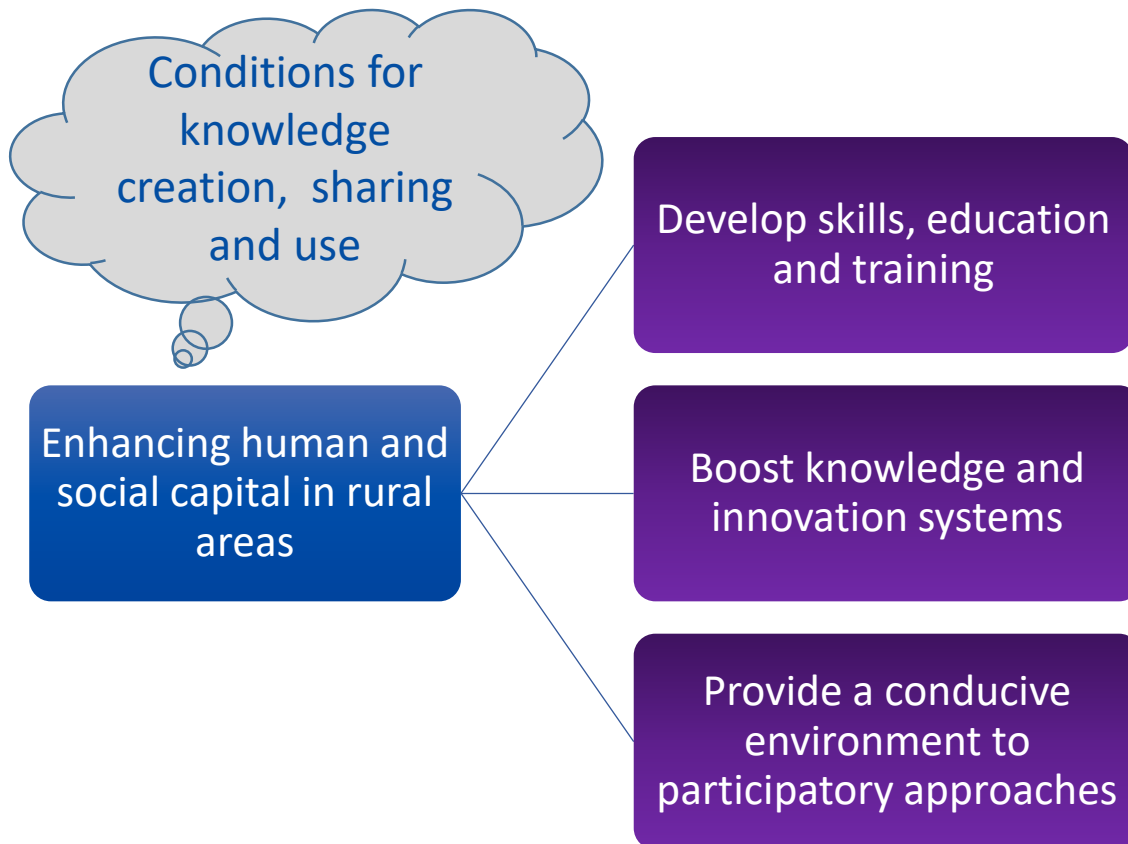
Conditions for knowledge creation,  sharing and use

Enhancing human and social capital in rural areas

Develop skills, education and training

Boost knowledge and innovation systems

Provide a conducive environment to participatory approaches